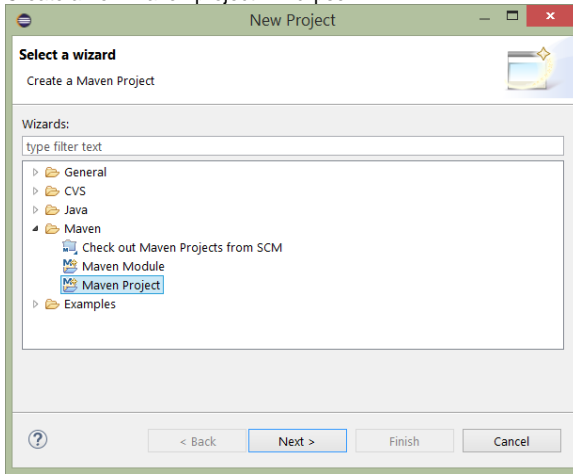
New Project

Select a wizard

Create a Maven Project

Wizards:

type filter text

General
CVS
Java
Maven
Check out Maven Projects from SCM
Maven Module
Maven Project
Examples

?

< Back

Next >

Finish

Cancel